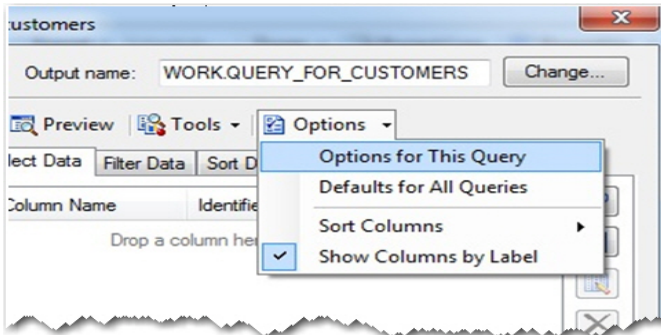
:ustomers

Output name: WORK.QUERY_FOR_CUSTOMERS Change...

Preview | Tools ▾ | Options ▾

lect Data | Filter Data | Sort D

Column Name | Identifi

Drop a column he

Options for This Query
Defaults for All Queries
Sort Columns
✓ Show Columns by Label